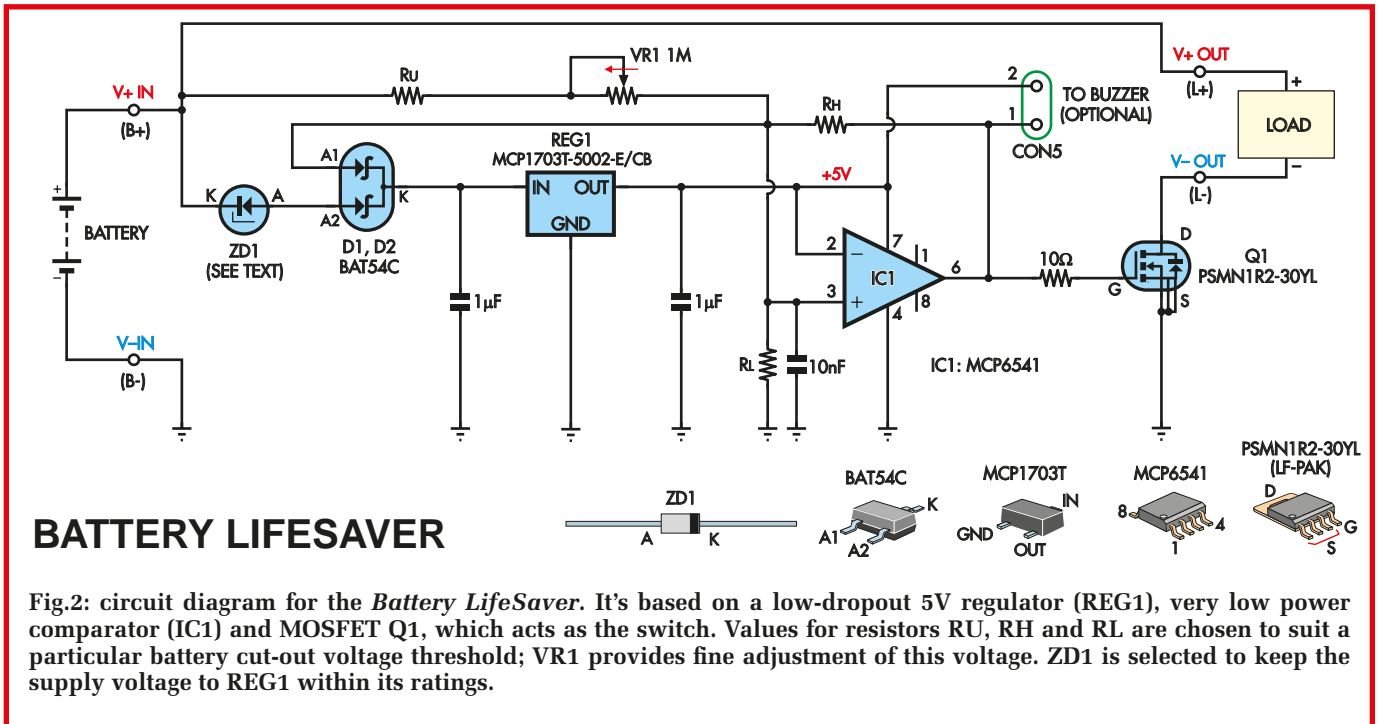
V+ IN
(B+)

BATTERY

V–IN
(B-)

K
A
ZD1
(SEE TEXT)

A1
A2
K
D1, D2
BAT54C

RU

VR1 1M

REG1
MCP1703T-5002-E/CB

IN OUT
GND

1µF

1µF

RH

+5V

2
3
7
1
8
4
6
IC1

RL

10nF

IC1: MCP6541

2
1
TO BUZZER
(OPTIONAL)
CON5

10Ω

V+ OUT
(L+)
+
LOAD
–
V– OUT
(L-)

D
G
S
Q1
PSMN1R2-30YL

ZD1
A K

BAT54C
K
A1
A2

MCP1703T
IN
GND
OUT

MCP6541
8
4
1

PSMN1R2-30YL
(LF-PAK)
D
G
S

BATTERY LIFESAVER

Fig.2: circuit diagram for the *Battery LifeSaver*. It's based on a low-dropout 5V regulator (REG1), very low power comparator (IC1) and MOSFET Q1, which acts as the switch. Values for resistors RU, RH and RL are chosen to suit a particular battery cut-out voltage threshold; VR1 provides fine adjustment of this voltage. ZD1 is selected to keep the supply voltage to REG1 within its ratings.